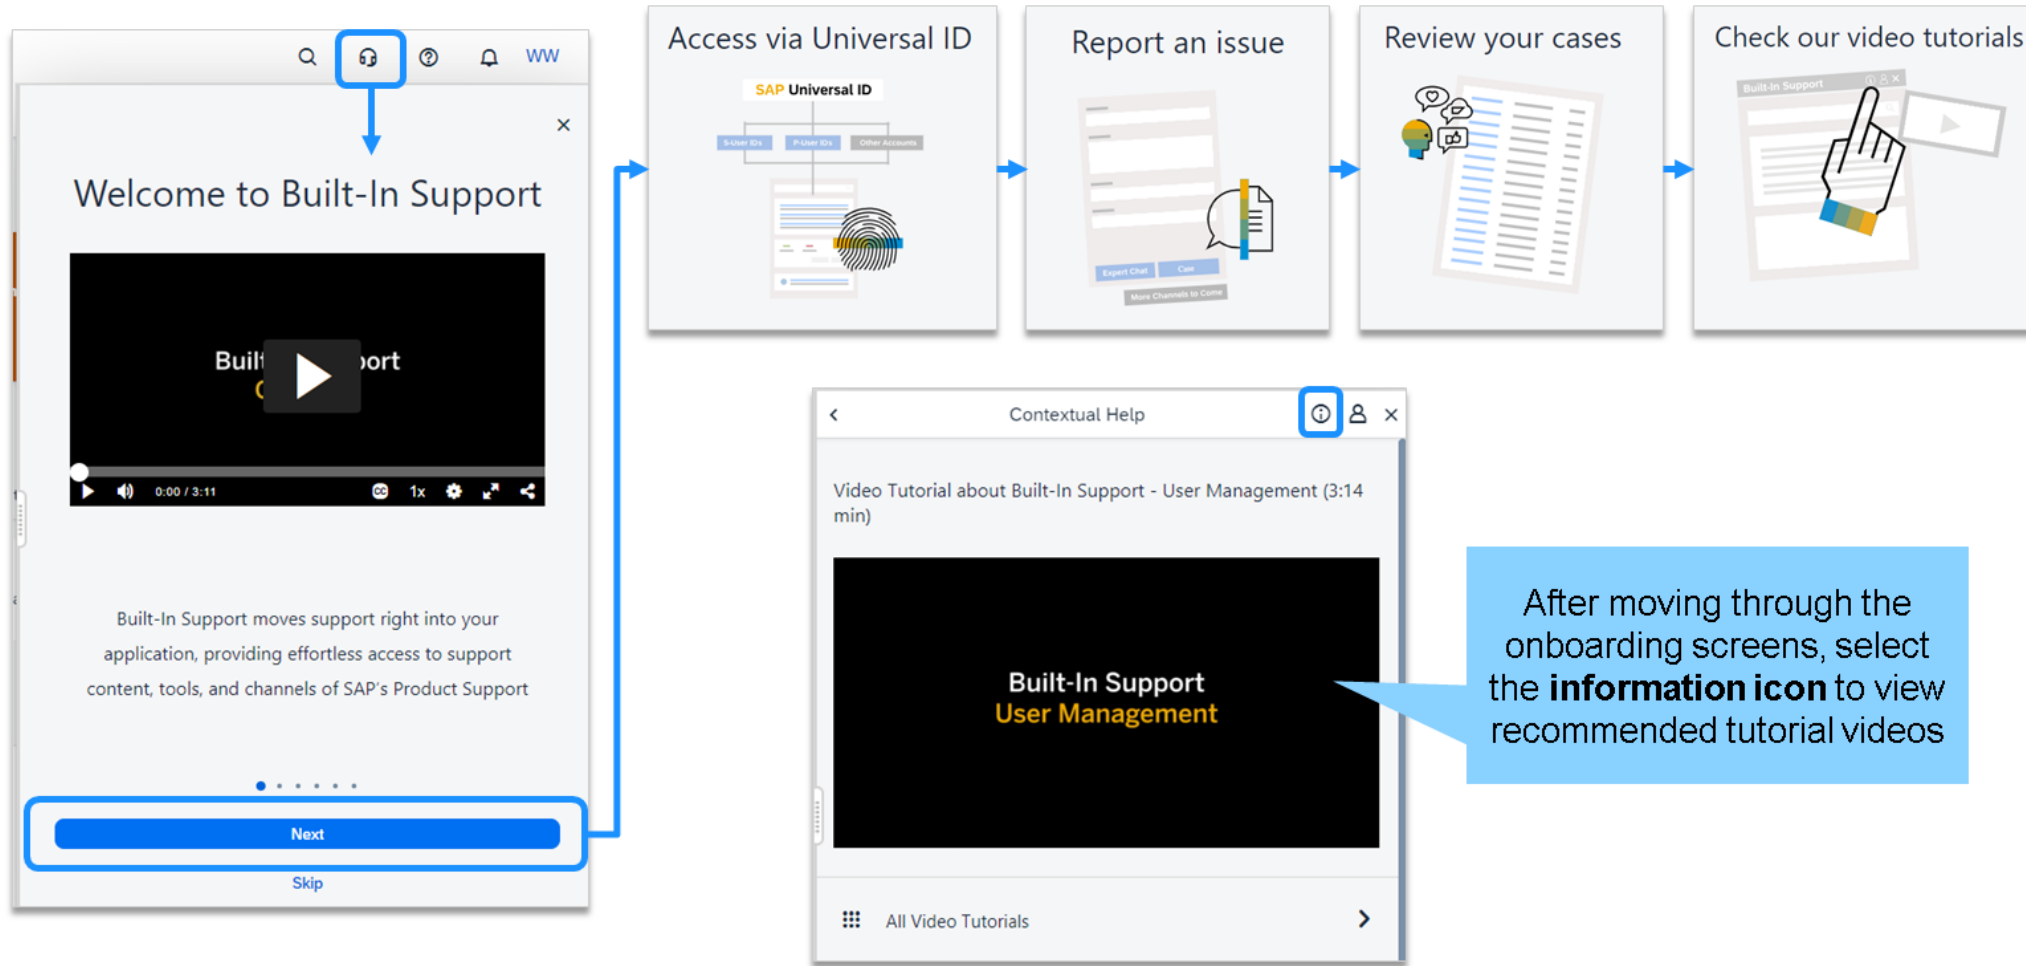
WW

Welcome to Built-In Support

Buil ort

0:00 / 3:11 1x

Built-In Support moves support right into your application, providing effortless access to support content, tools, and channels of SAP's Product Support

Next

Skip

Access via Universal ID

SAP Universal ID

S-User IDs P-User IDs Other Accounts

Report an issue

Expert Chat Case More Channels to Come

Review your cases

Check our video tutorials

Built-In Support

Contextual Help

Video Tutorial about Built-In Support - User Management (3:14 min)

Built-In Support
User Management

All Video Tutorials

After moving through the onboarding screens, select the **information icon** to view recommended tutorial videos